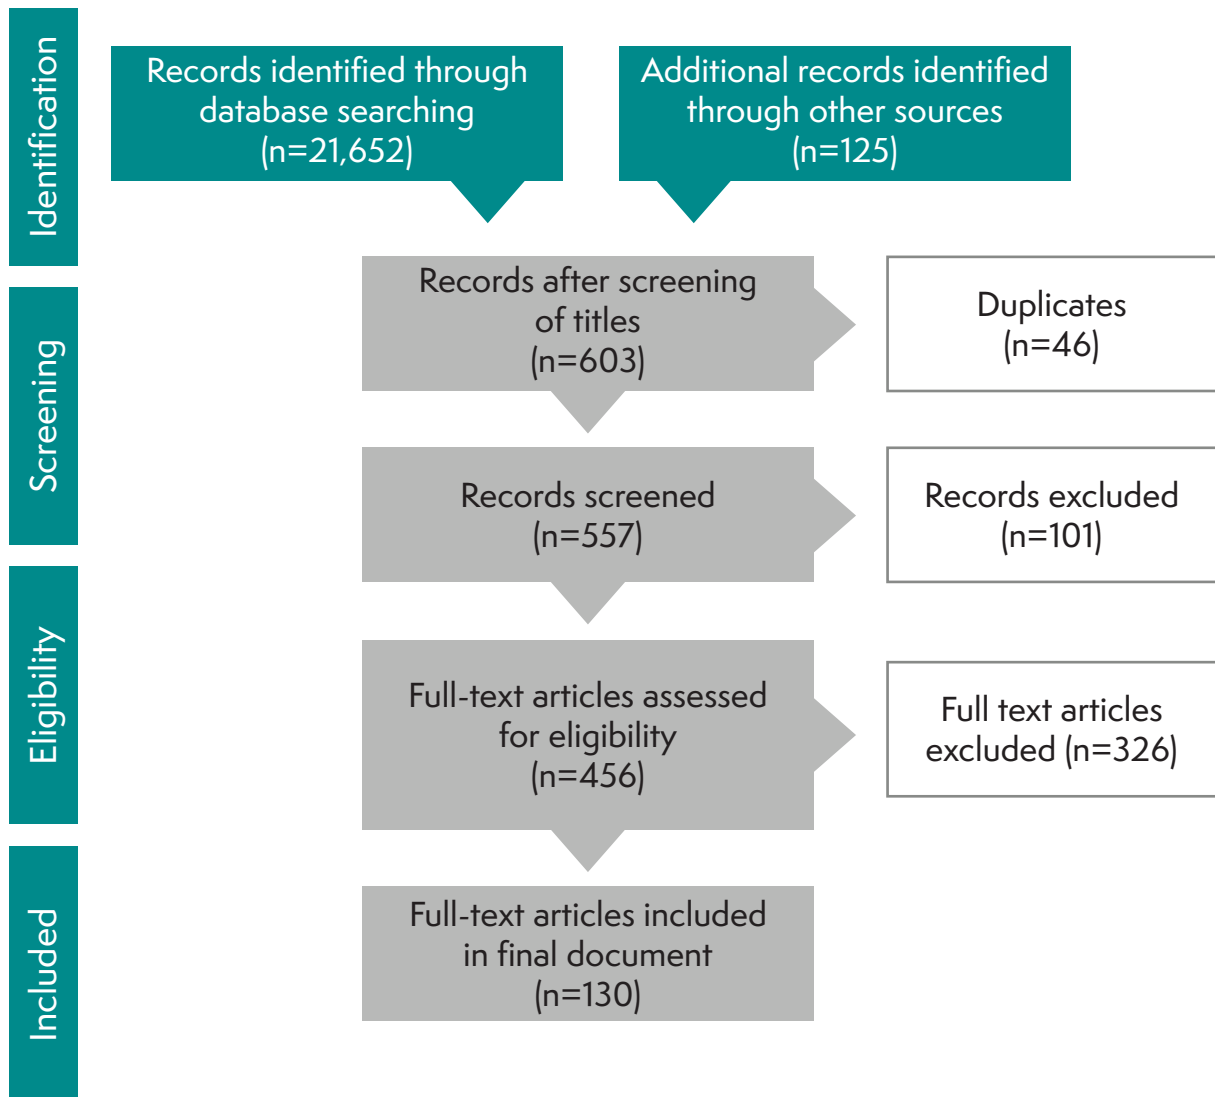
Identification

Records identified through database searching (n=21,652)

Additional records identified through other sources (n=125)

Screening

Records after screening of titles (n=603)

Duplicates (n=46)

Records screened (n=557)

Records excluded (n=101)

Eligibility

Full-text articles assessed for eligibility (n=456)

Full text articles excluded (n=326)

Included

Full-text articles included in final document (n=130)